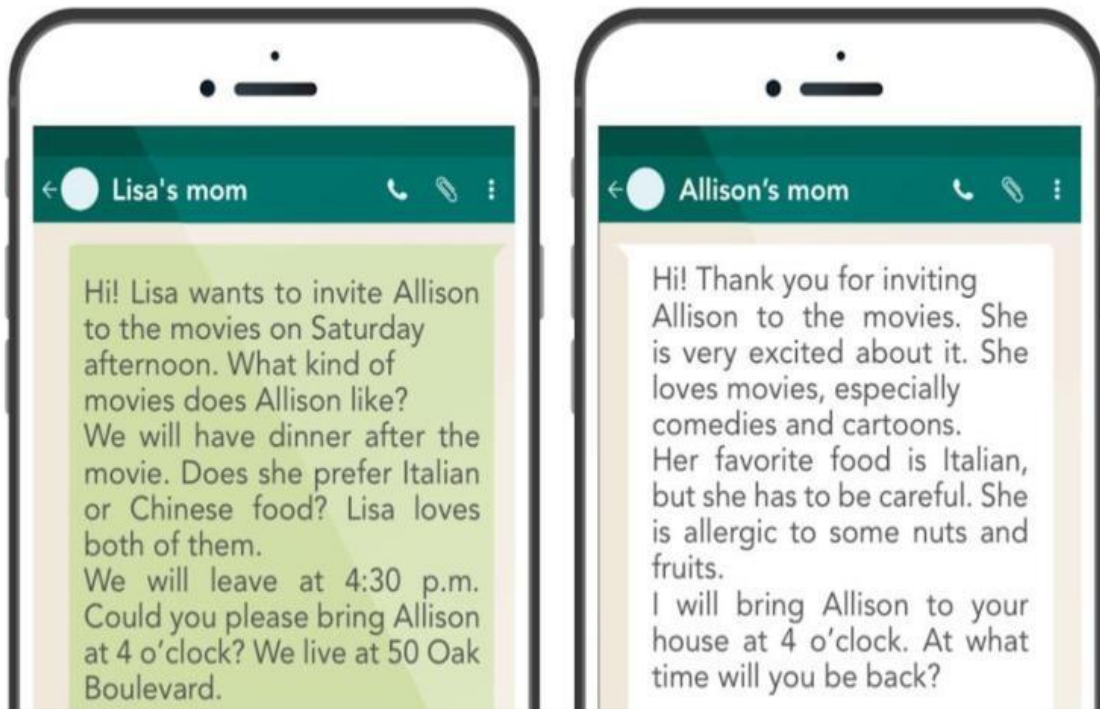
Lisa's mom

Hi! Lisa wants to invite Allison to the movies on Saturday afternoon. What kind of movies does Allison like?
We will have dinner after the movie. Does she prefer Italian or Chinese food? Lisa loves both of them.
We will leave at 4:30 p.m. Could you please bring Allison at 4 o'clock? We live at 50 Oak Boulevard.

Allison's mom

Hi! Thank you for inviting Allison to the movies. She is very excited about it. She loves movies, especially comedies and cartoons.
Her favorite food is Italian, but she has to be careful. She is allergic to some nuts and fruits.
I will bring Allison to your house at 4 o'clock. At what time will you be back?